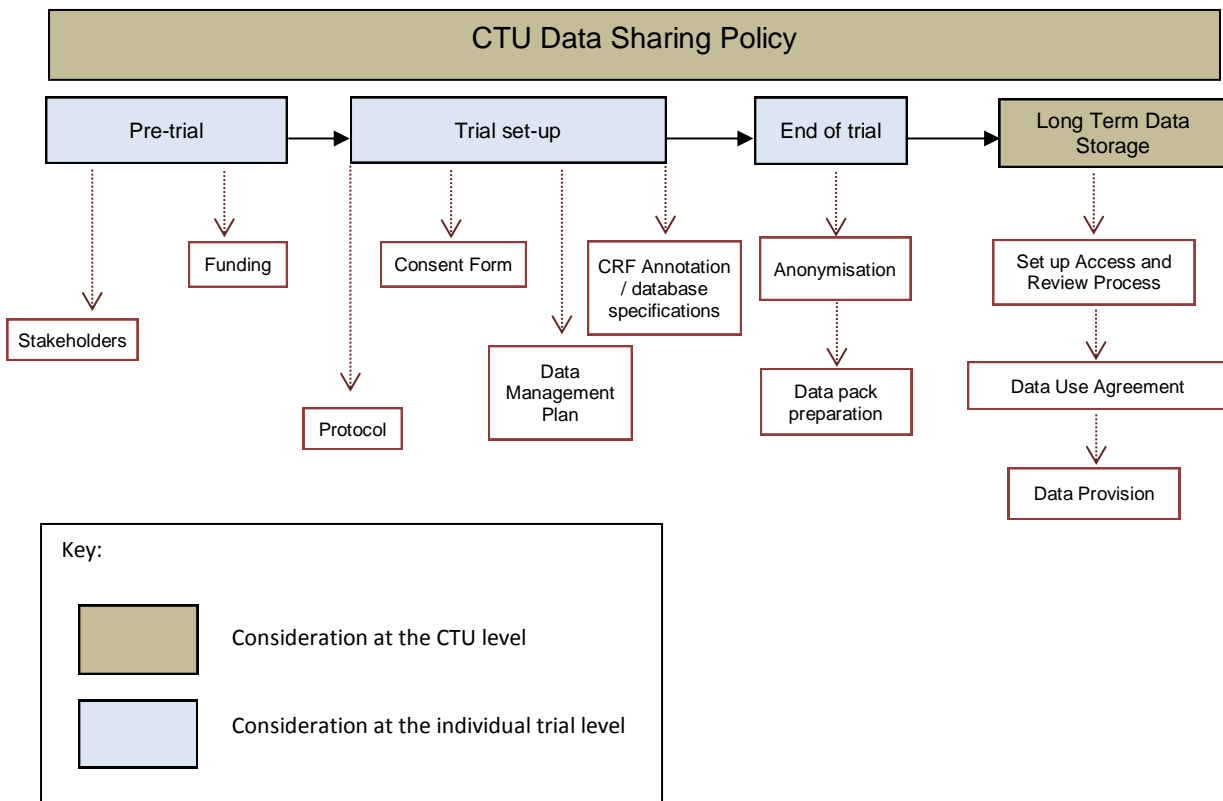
CTU Data Sharing Policy

Pre-trial

Trial set-up

End of trial

Long Term Data Storage

Funding

Stakeholders

Protocol

Consent Form

Data Management Plan

CRF Annotation / database specifications

Anonymisation

Data pack preparation

Set up Access and Review Process

Data Use Agreement

Data Provision

Key:

Consideration at the CTU level

Consideration at the individual trial level